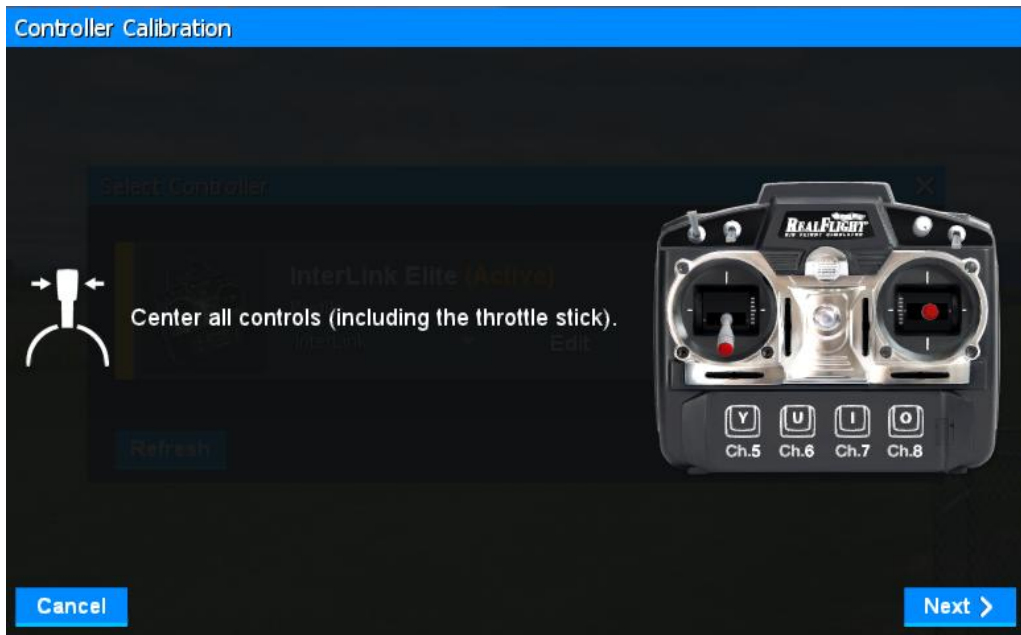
Controller Calibration

Select Controller

InterLink Elite (Active)

InterLink

Edit

Refresh

Center all controls (including the throttle stick).

REALFLIGHT

Y U I O

Ch.5 Ch.6 Ch.7 Ch.8

Cancel

Next ❯